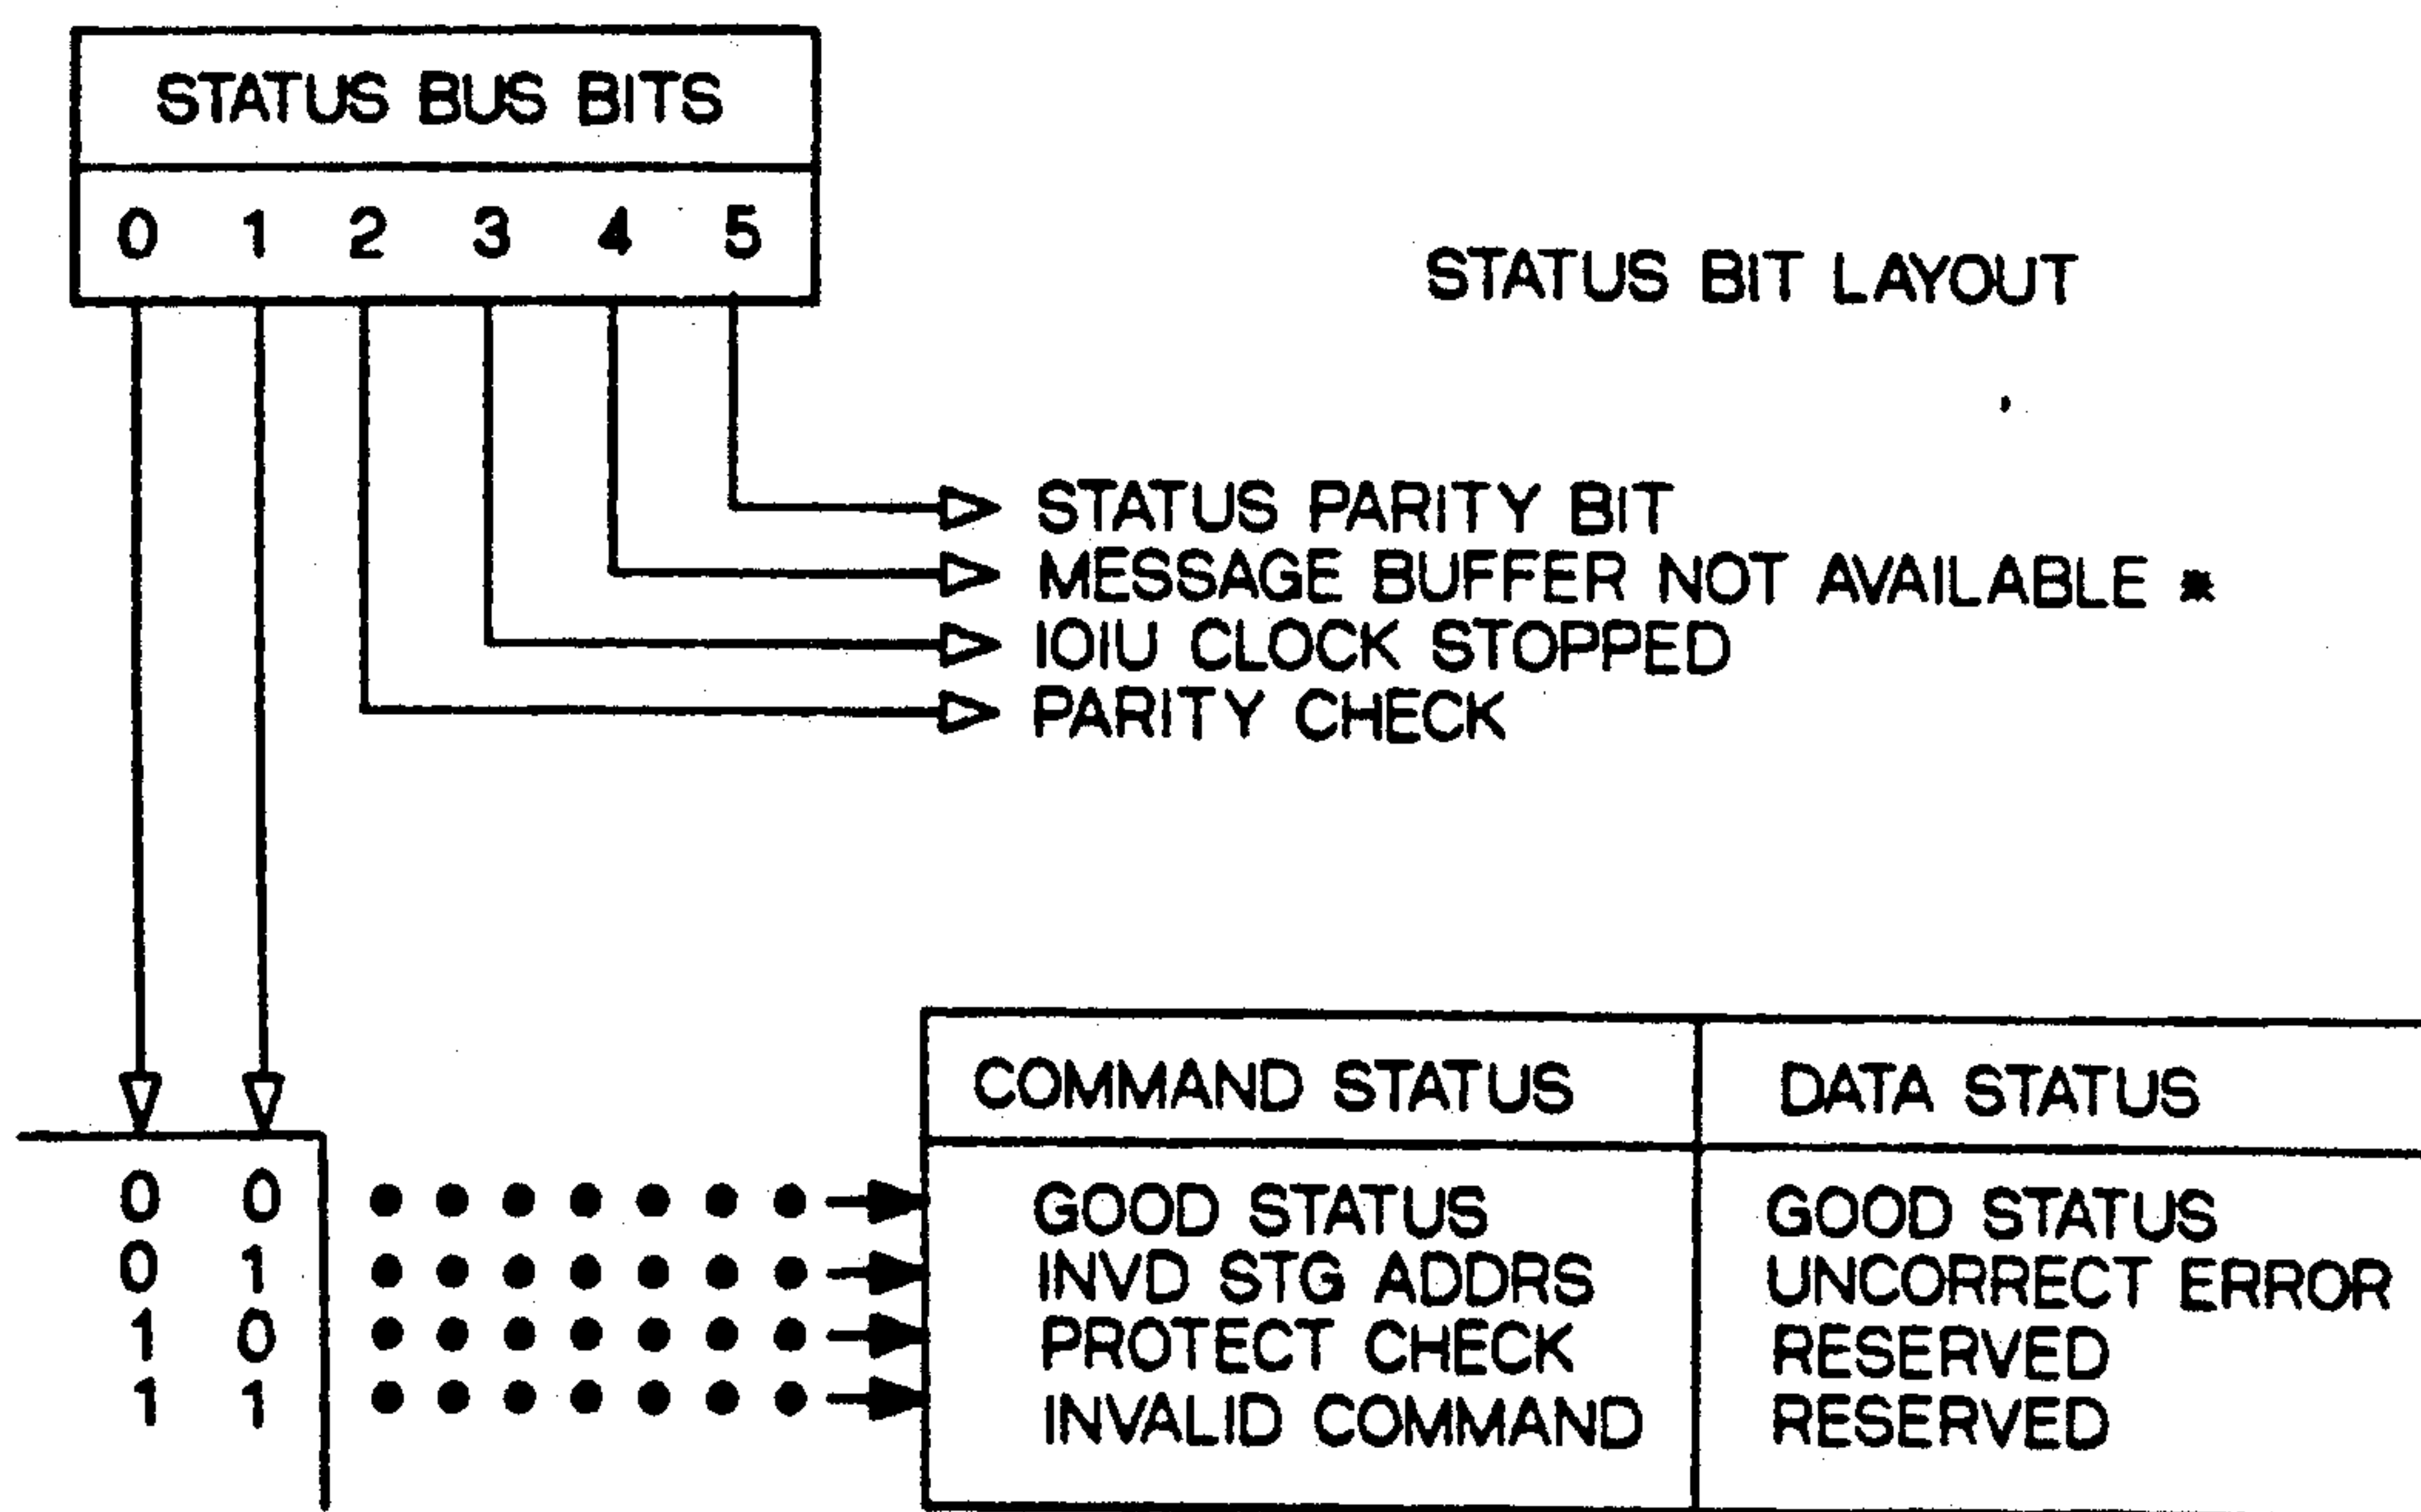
| STATUS BUS BITS |
|---|
| 0 1 2 3 4 5 |

STATUS BIT LAYOUT

STATUS PARITY BIT
MESSAGE BUFFER NOT AVAILABLE *
IOIU CLOCK STOPPED
PARITY CHECK

| | | COMMAND STATUS | DATA STATUS |
|---|---|---|---|
| 0 | 0 | GOOD STATUS | GOOD STATUS |
| 0 | 1 | INVD STG ADDRS | UNCORRECT ERROR |
| 1 | 0 | PROTECT CHECK | RESERVED |
| 1 | 1 | INVALID COMMAND | RESERVED |